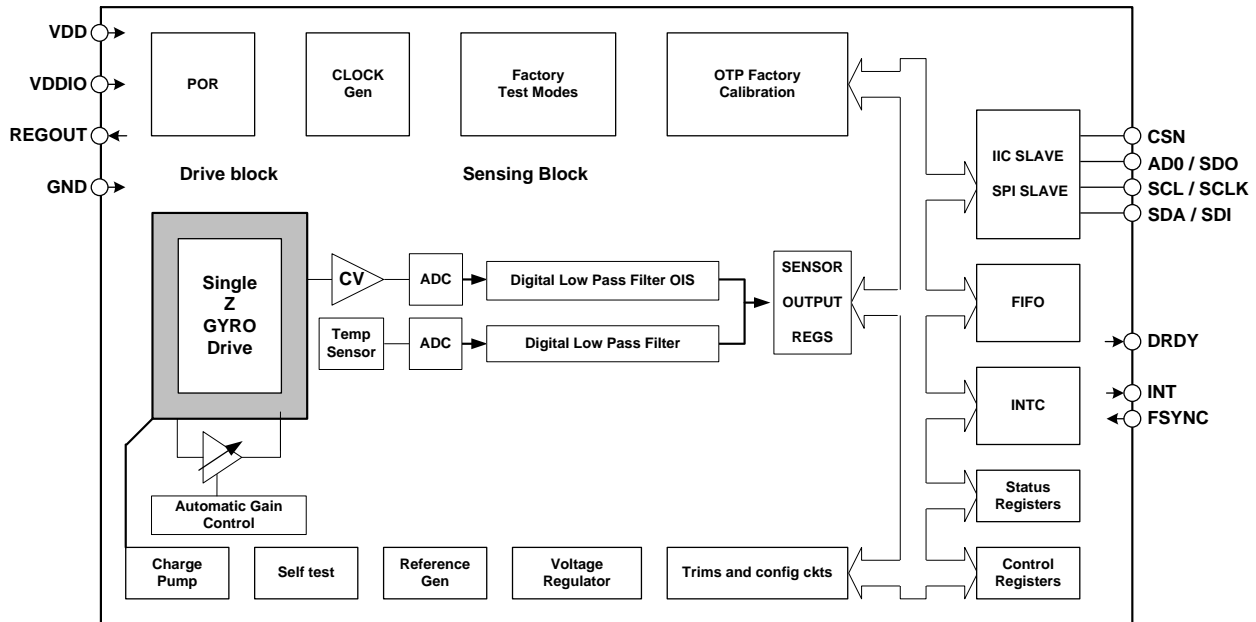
VDD
VDDIO
REGOUT
GND

POR

CLOCK Gen

Factory Test Modes

OTP Factory Calibration

Drive block

Sensing Block

IIC SLAVE

SPI SLAVE

CSN
AD0 / SDO
SCL / SCLK
SDA / SDI

Single Z GYRO Drive

CV

ADC

Digital Low Pass Filter OIS

Temp Sensor

ADC

Digital Low Pass Filter

SENSOR OUTPUT REGS

FIFO

DRDY

INTC

INT
FSYNC

Status Registers

Automatic Gain Control

Charge Pump

Self test

Reference Gen

Voltage Regulator

Trims and config ckts

Control Registers